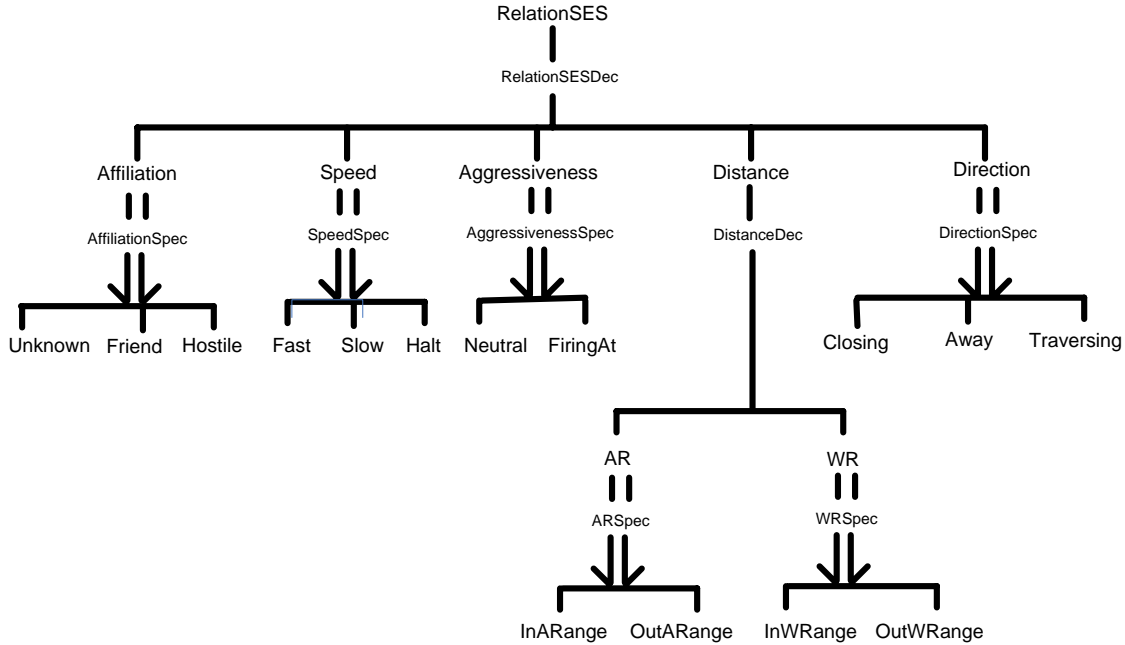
RelationSES

RelationSESDec

Affiliation

AffiliationSpec

Unknown Friend Hostile

Speed

SpeedSpec

Fast Slow Halt

Aggressiveness

AggressivenessSpec

Neutral FiringAt

Distance

DistanceDec

AR

ARSpec

InARange OutARange

WR

WRSpec

InWRange OutWRange

Direction

DirectionSpec

Closing Away Traversing